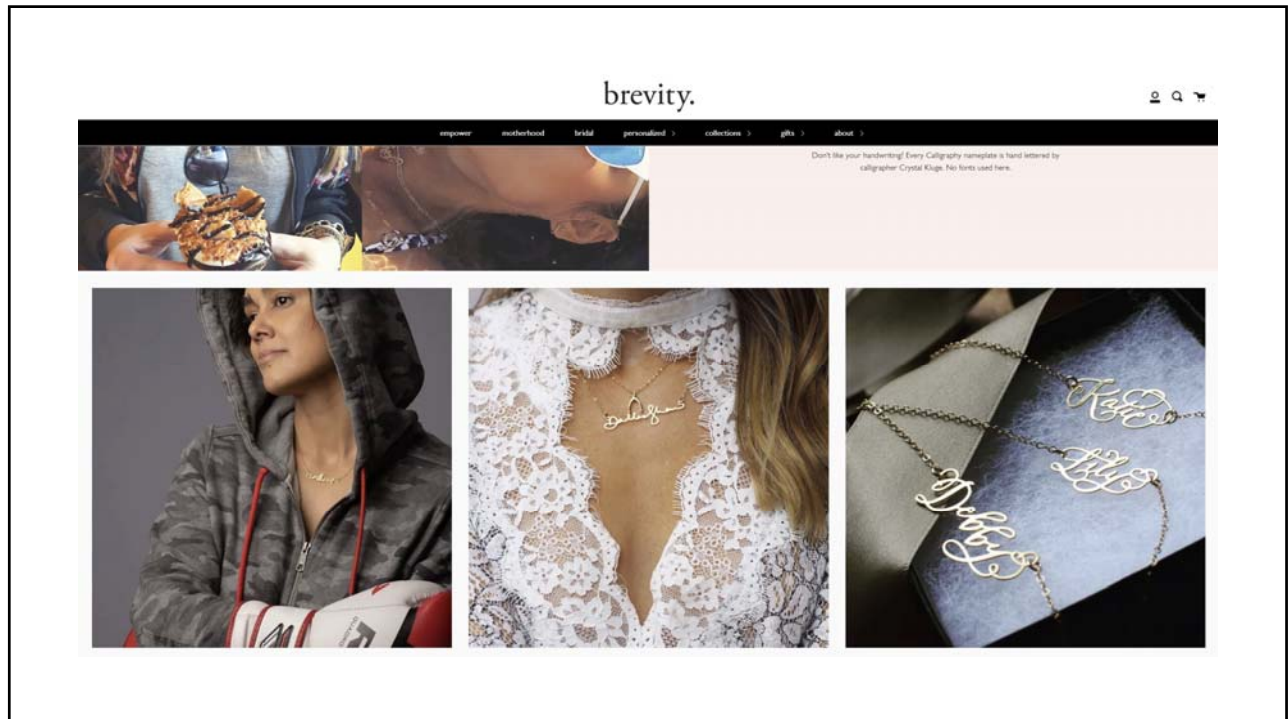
brevity.

empower motherhood bridal personalized > collections > gifts > about >

Don't like your handwriting? Every Calligraphy nameplate is hand lettered by calligrapher Crystal Kluge. No fonts used here.

Kate

Lily

Debby